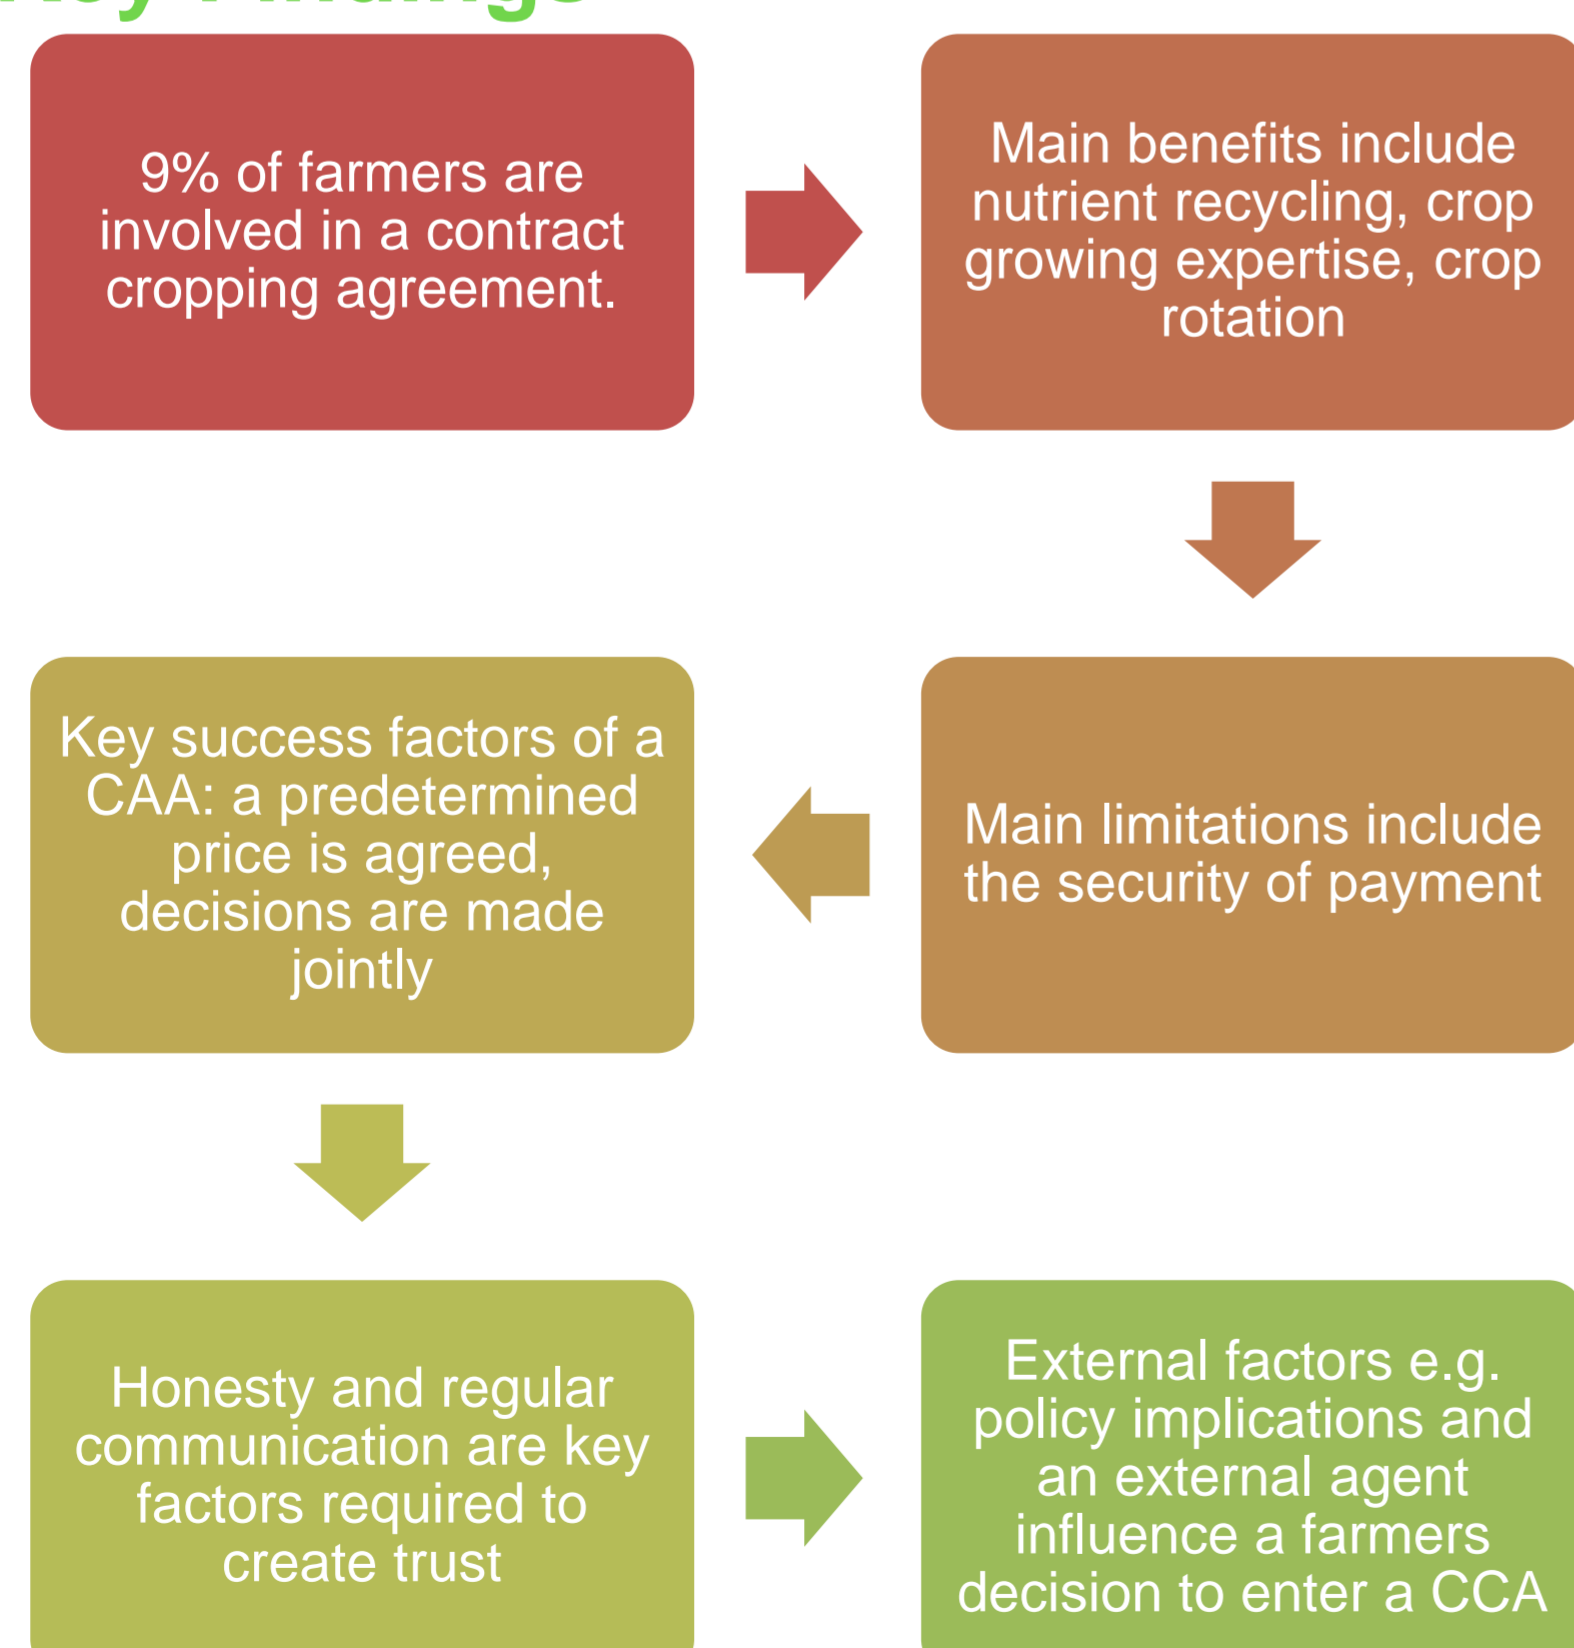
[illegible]

9% of farmers are involved in a contract cropping agreement.

Main benefits include nutrient recycling, crop growing expertise, crop rotation

Main limitations include the security of payment

Key success factors of a CAA: a predetermined price is agreed, decisions are made jointly

Honesty and regular communication are key factors required to create trust

External factors e.g. policy implications and an external agent influence a farmers decision to enter a CCA